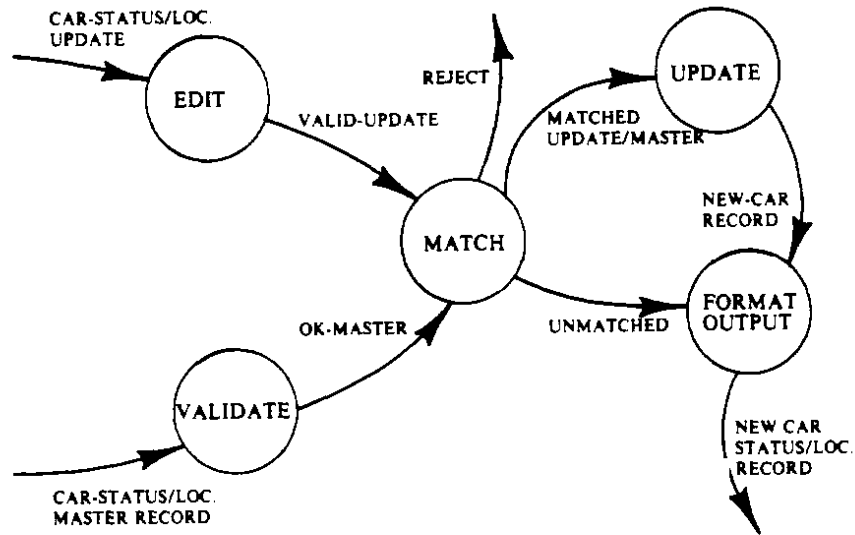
CAR-STATUS/LOC. UPDATE

EDIT

VALID-UPDATE

REJECT

UPDATE

MATCHED UPDATE/MASTER

NEW-CAR RECORD

MATCH

OK-MASTER

UNMATCHED

FORMAT OUTPUT

VALIDATE

NEW CAR STATUS/LOC. RECORD

CAR-STATUS/LOC. MASTER RECORD